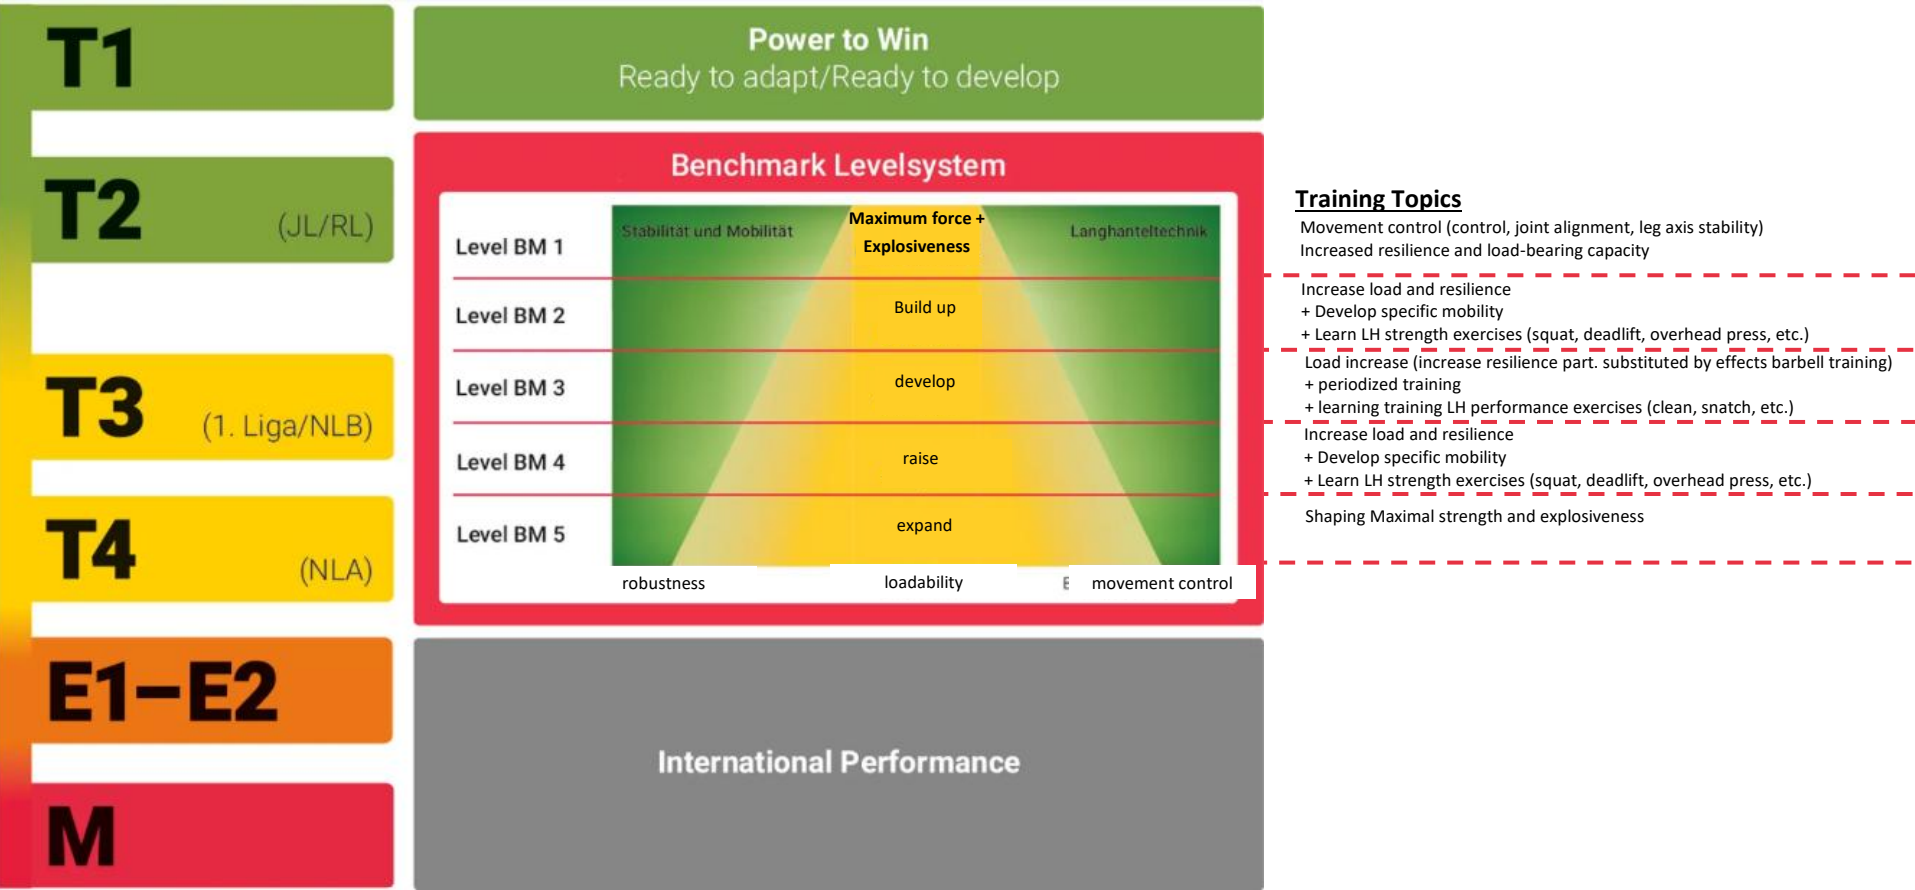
T1

T2 (JL/RL)

T3 (1. Liga/NLB)

T4 (NLA)

E1–E2

M

Power to Win
Ready to adapt/Ready to develop

Benchmark Levelsystem

Level BM 1

Stabilität und Mobilität

Maximum force + Explosiveness

Langhanteltechnik

Level BM 2

Build up

Level BM 3

develop

Level BM 4

raise

Level BM 5

expand

robustness

loadability

E

movement control

International Performance

Training Topics

Movement control (control, joint alignment, leg axis stability)
Increased resilience and load-bearing capacity

Increase load and resilience
+ Develop specific mobility
+ Learn LH strength exercises (squat, deadlift, overhead press, etc.)

Load increase (increase resilience part. substituted by effects barbell training)
+ periodized training
+ learning training LH performance exercises (clean, snatch, etc.)

Increase load and resilience
+ Develop specific mobility
+ Learn LH strength exercises (squat, deadlift, overhead press, etc.)

Shaping Maximal strength and explosiveness